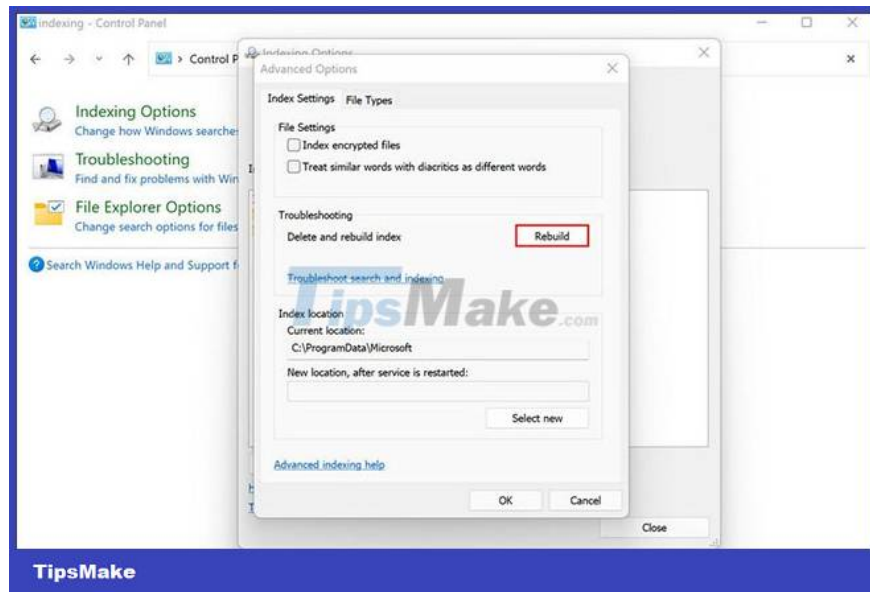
indexing - Control Panel

Control P

Indexing Options
Change how Windows searche

Troubleshooting
Find and fix problems with Win

File Explorer Options
Change search options for files

Search Windows Help and Support f

Indexing Options

Advanced Options

Index Settings | File Types

File Settings
Index encrypted files
Treat similar words with diacritics as different words

Troubleshooting
Delete and rebuild index
Rebuild

Troubleshoot search and indexing

TipsMake.com

Index location
Current location:
C:\ProgramData\Microsoft
New location, after service is restarted:

Select new

Advanced indexing help

OK
Cancel

Close

TipsMake